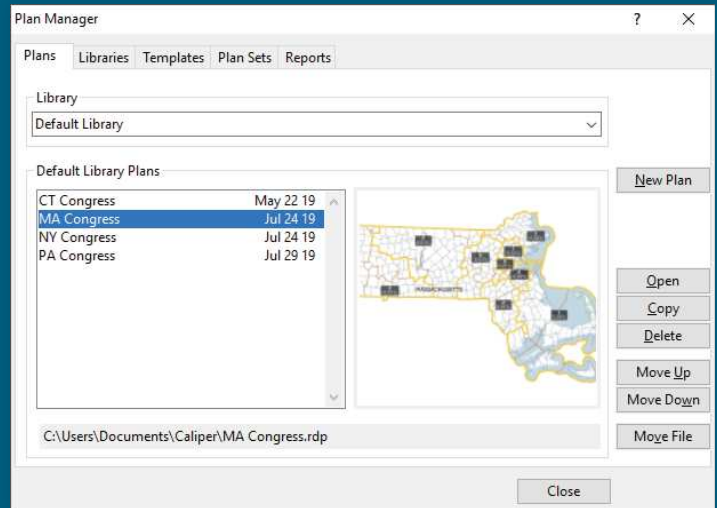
Plan Manager

?

Plans | Libraries | Templates | Plan Sets | Reports

Library

Default Library

Default Library Plans

| | |
|---|---|
| CT Congress | May 22 19 |
| MA Congress | Jul 24 19 |
| NY Congress | Jul 24 19 |
| PA Congress | Jul 29 19 |

MASSACHUSETTS

New Plan

Open

Copy

Delete

Move Up

Move Down

C:\Users\Documents\Caliper\MA Congress.rdp

Move File

Close